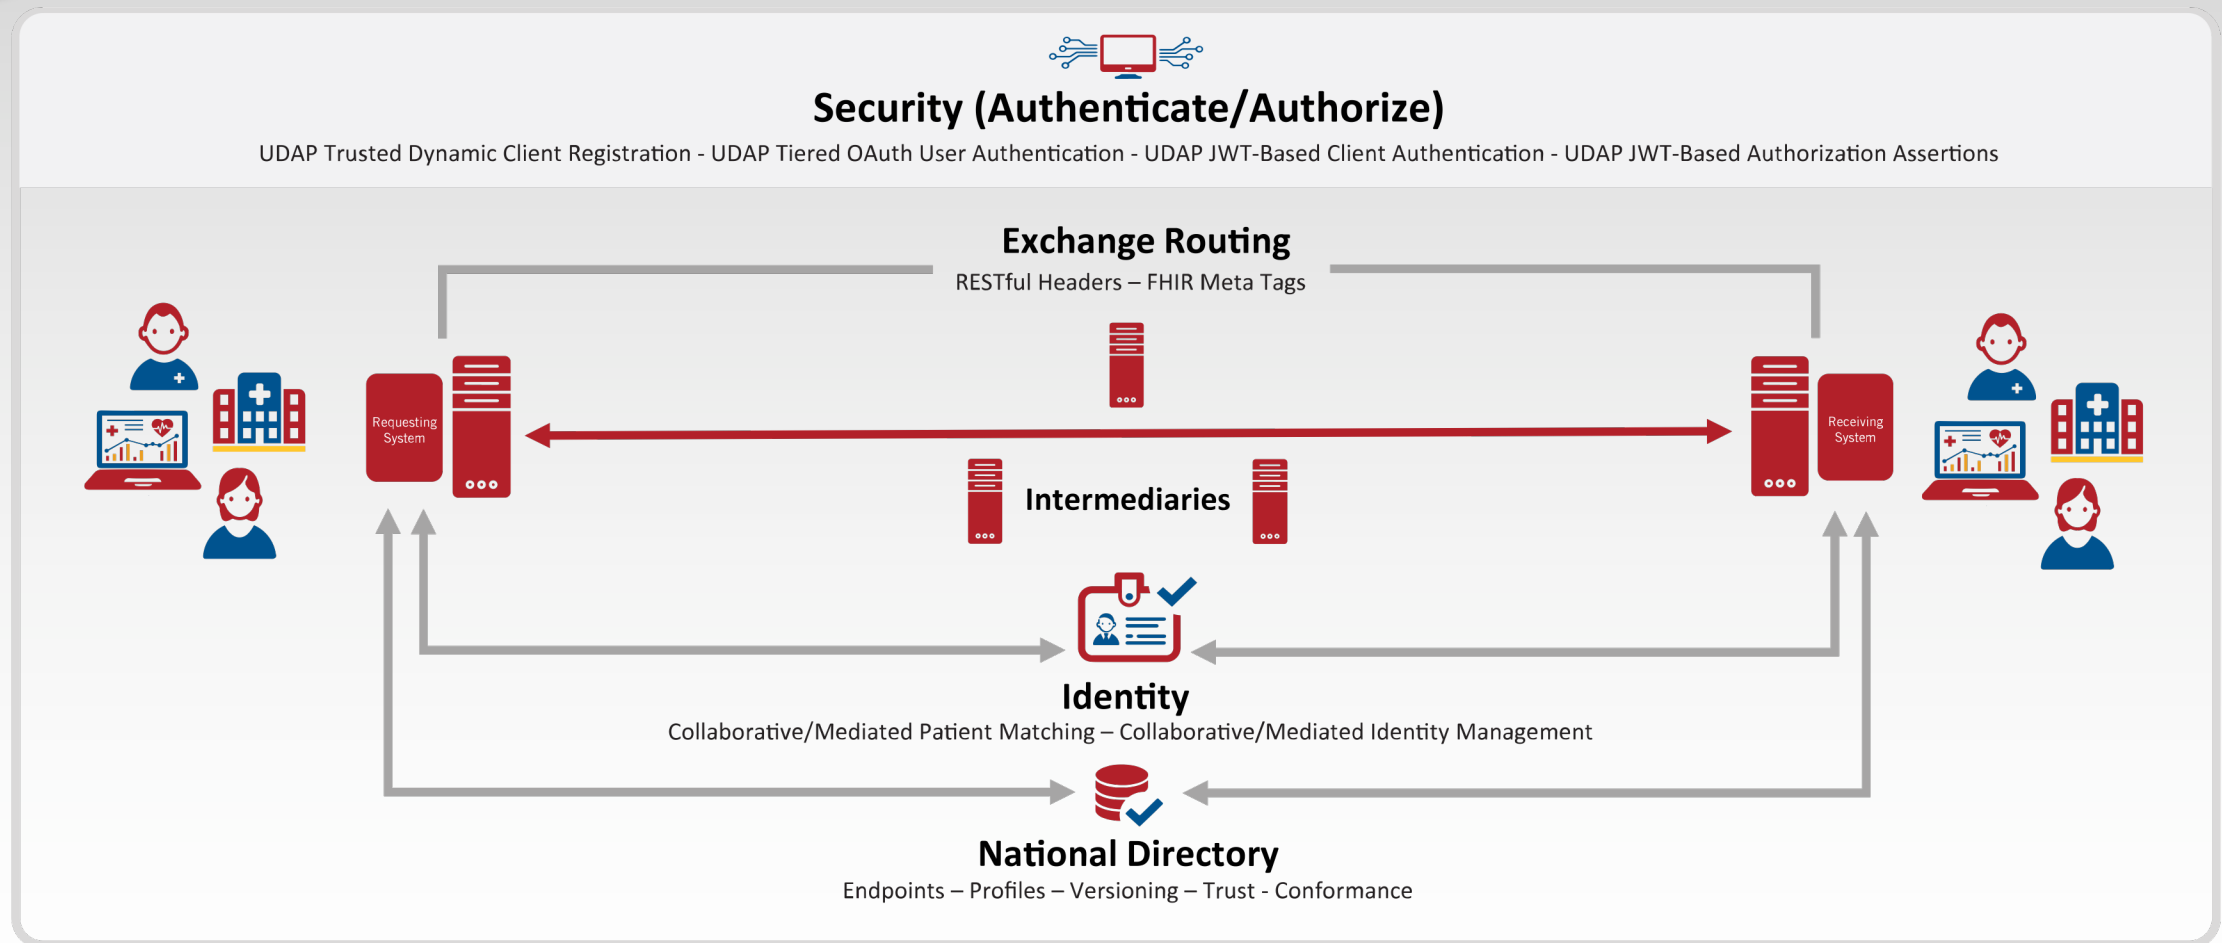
Security (Authenticate/Authorize)

UDAP Trusted Dynamic Client Registration - UDAP Tiered OAuth User Authentication - UDAP JWT-Based Client Authentication - UDAP JWT-Based Authorization Assertions

Exchange Routing

RESTful Headers – FHIR Meta Tags

Requesting System

Receiving System

Intermediaries

Identity

Collaborative/Mediated Patient Matching – Collaborative/Mediated Identity Management

National Directory

Endpoints – Profiles – Versioning – Trust - Conformance